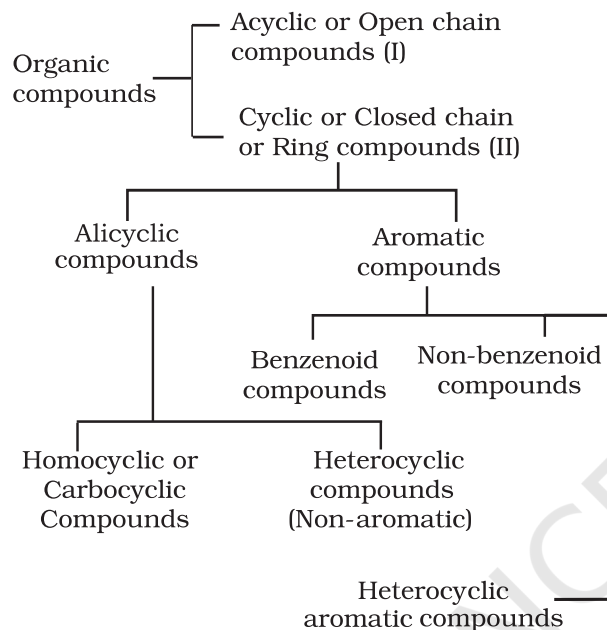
Organic compounds

Acyclic or Open chain compounds (I)

Cyclic or Closed chain or Ring compounds (II)

Alicyclic compounds

Aromatic compounds

Benzenoid compounds

Non-benzenoid compounds

Homocyclic or Carbocyclic Compounds

Heterocyclic compounds (Non-aromatic)

Heterocyclic aromatic compounds